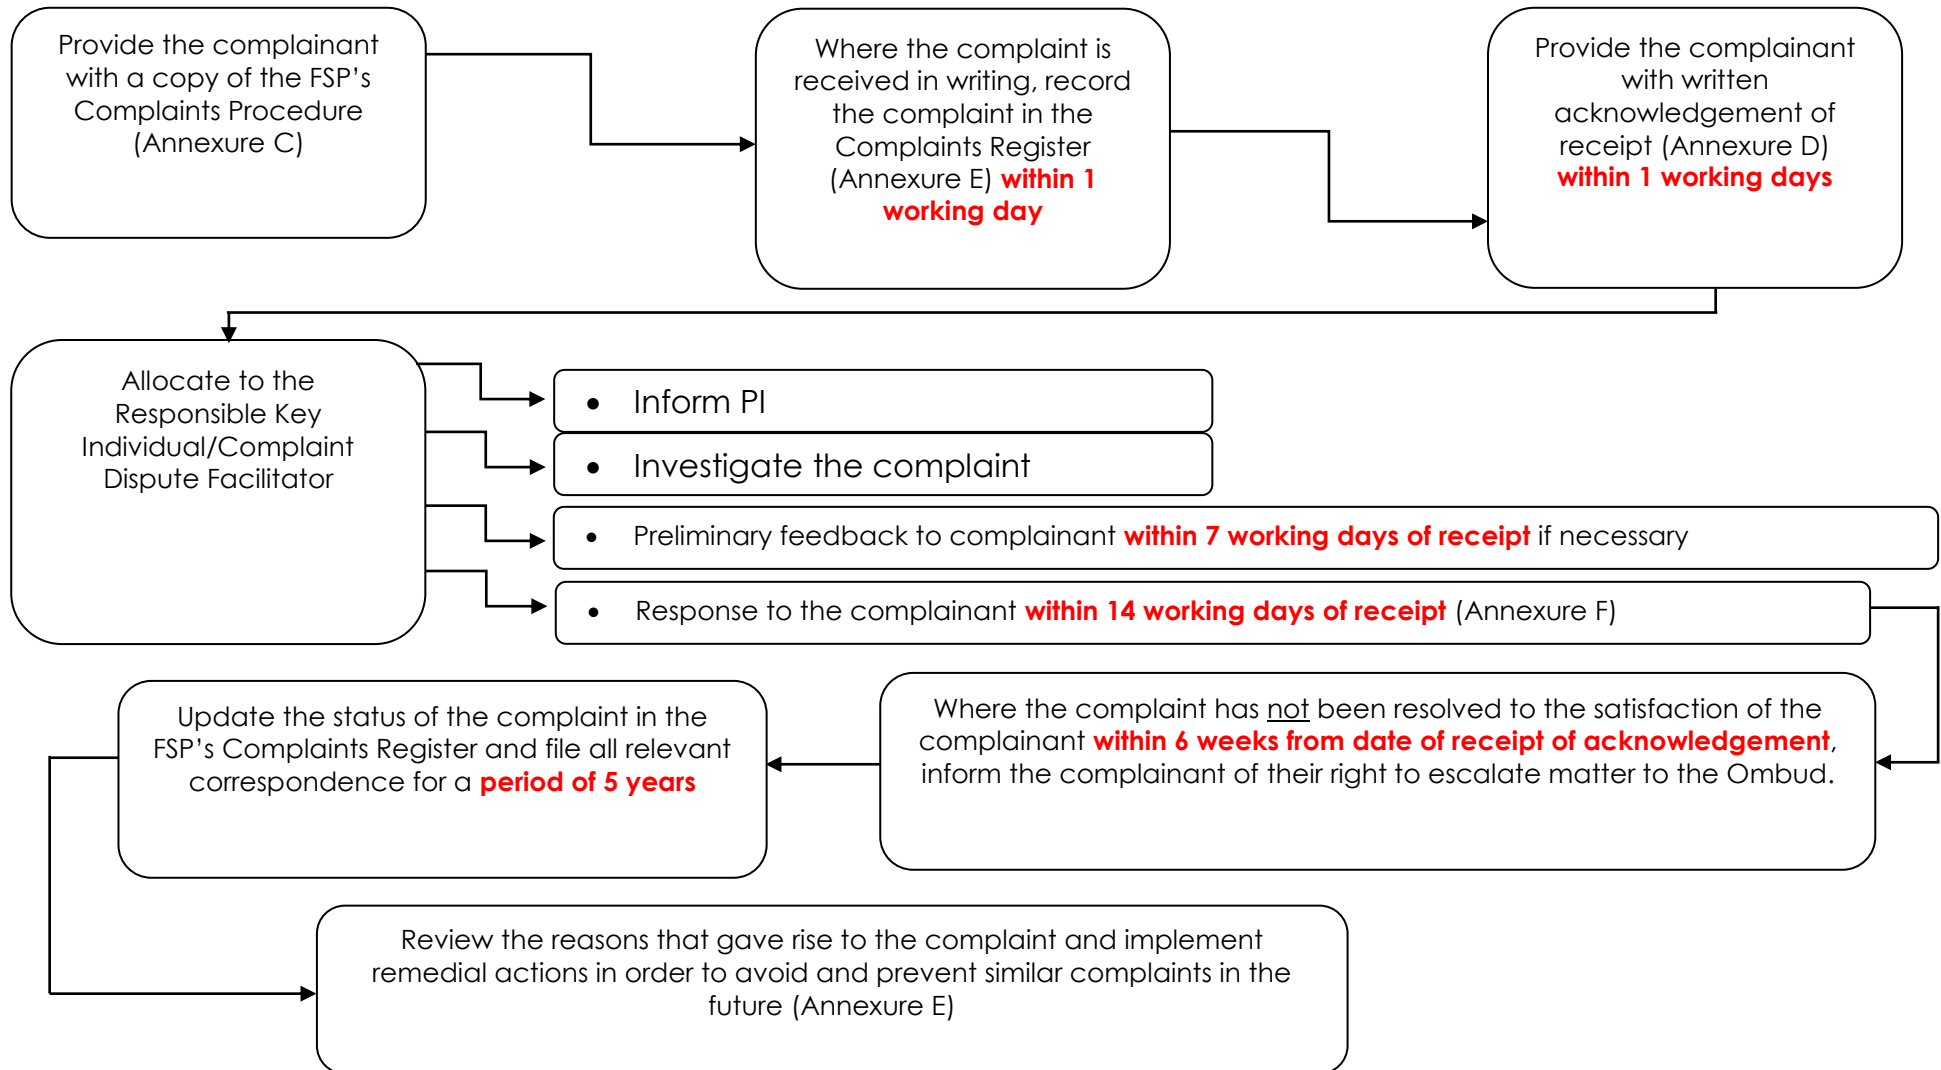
Provide the complainant with a copy of the FSP's Complaints Procedure (Annexure C)

Where the complaint is received in writing, record the complaint in the Complaints Register (Annexure E) within 1 working day

Provide the complainant with written acknowledgement of receipt (Annexure D) within 1 working days

Allocate to the Responsible Key Individual/Complaint Dispute Facilitator

• Inform PI

• Investigate the complaint

• Preliminary feedback to complainant within 7 working days of receipt if necessary

• Response to the complainant within 14 working days of receipt (Annexure F)

Where the complaint has not been resolved to the satisfaction of the complainant within 6 weeks from date of receipt of acknowledgement, inform the complainant of their right to escalate matter to the Ombud.

Update the status of the complaint in the FSP's Complaints Register and file all relevant correspondence for a period of 5 years

Review the reasons that gave rise to the complaint and implement remedial actions in order to avoid and prevent similar complaints in the future (Annexure E)